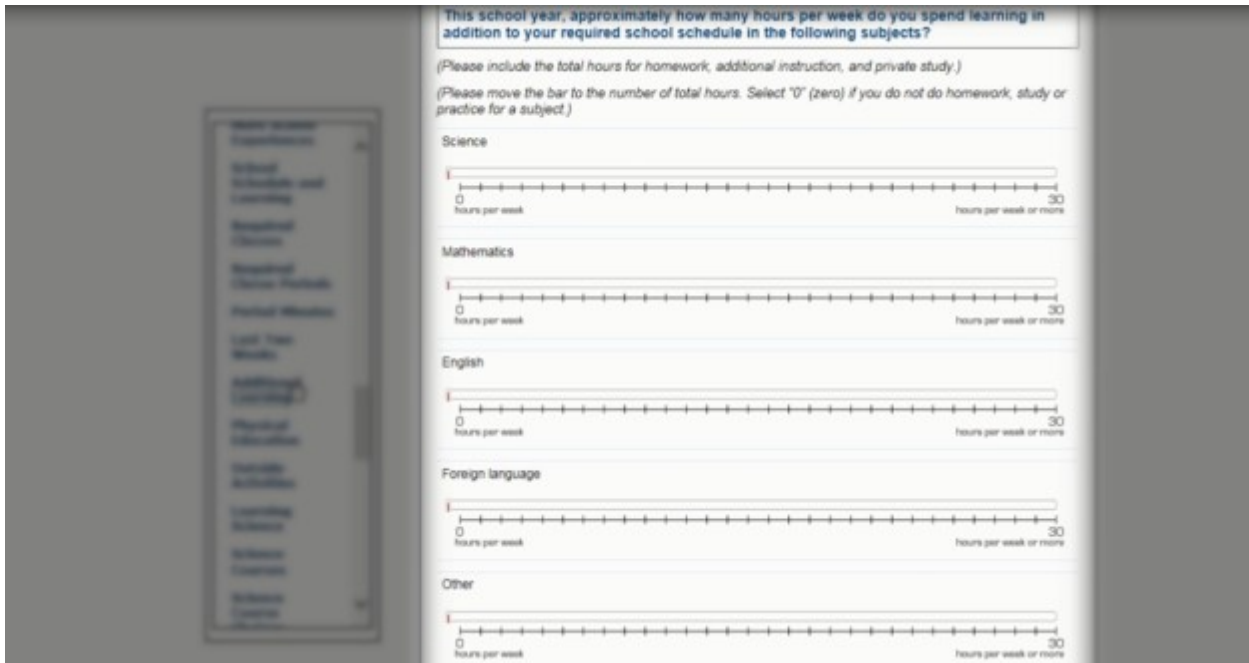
This school year, approximately how many hours per week do you spend learning in addition to your required school schedule in the following subjects?

(Please include the total hours for homework, additional instruction, and private study.)

(Please move the bar to the number of total hours. Select "0" (zero) if you do not do homework, study or practice for a subject.)

Science

0 hours per week
30 hours per week or more

Mathematics

0 hours per week
30 hours per week or more

English

0 hours per week
30 hours per week or more

Foreign language

0 hours per week
30 hours per week or more

Other

0 hours per week
30 hours per week or more

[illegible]
School Schedule and Learning
Required Classes
Required Classes Periods
Period Minutes
Last Two Weeks
Additional Learning
Physical Education
Outside Activities
Learning Science
Science Courses
Science Course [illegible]